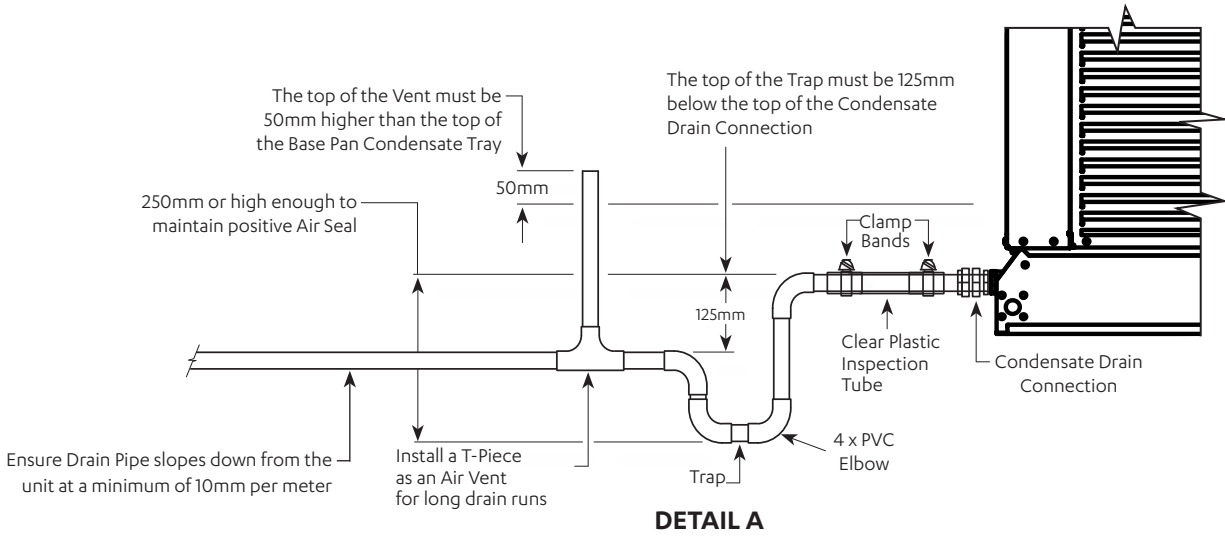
The top of the Vent must be 50mm higher than the top of the Base Pan Condensate Tray

The top of the Trap must be 125mm below the top of the Condensate Drain Connection

250mm or high enough to maintain positive Air Seal

50mm

Clamp Bands

125mm

Clear Plastic Inspection Tube

Condensate Drain Connection

Ensure Drain Pipe slopes down from the unit at a minimum of 10mm per meter

Install a T-Piece as an Air Vent for long drain runs

Trap

4 x PVC Elbow

DETAIL A